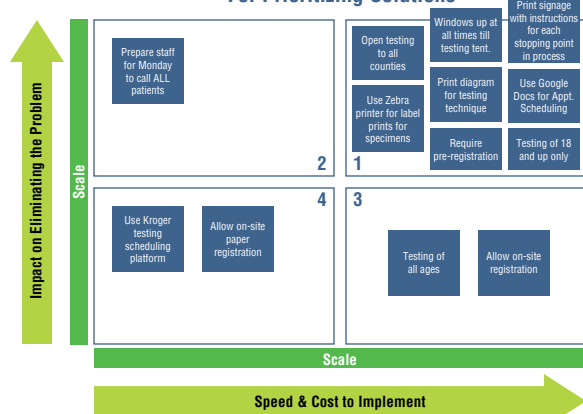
For Prioritizing Solutions

Impact on Eliminating the Problem

Scale

Prepare staff for Monday to call ALL patients

2

Open testing to all counties

Windows up at all times till testing tent.

Print signage with instructions for each stopping point in process

Use Zebra printer for label prints for specimens

Print diagram for testing technique

Use Google Docs for Appt. Scheduling

Require pre-registration

Testing of 18 and up only

1

4

Use Kroger testing scheduling platform

Allow on-site paper registration

3

Testing of all ages

Allow on-site registration

Scale

Speed & Cost to Implement